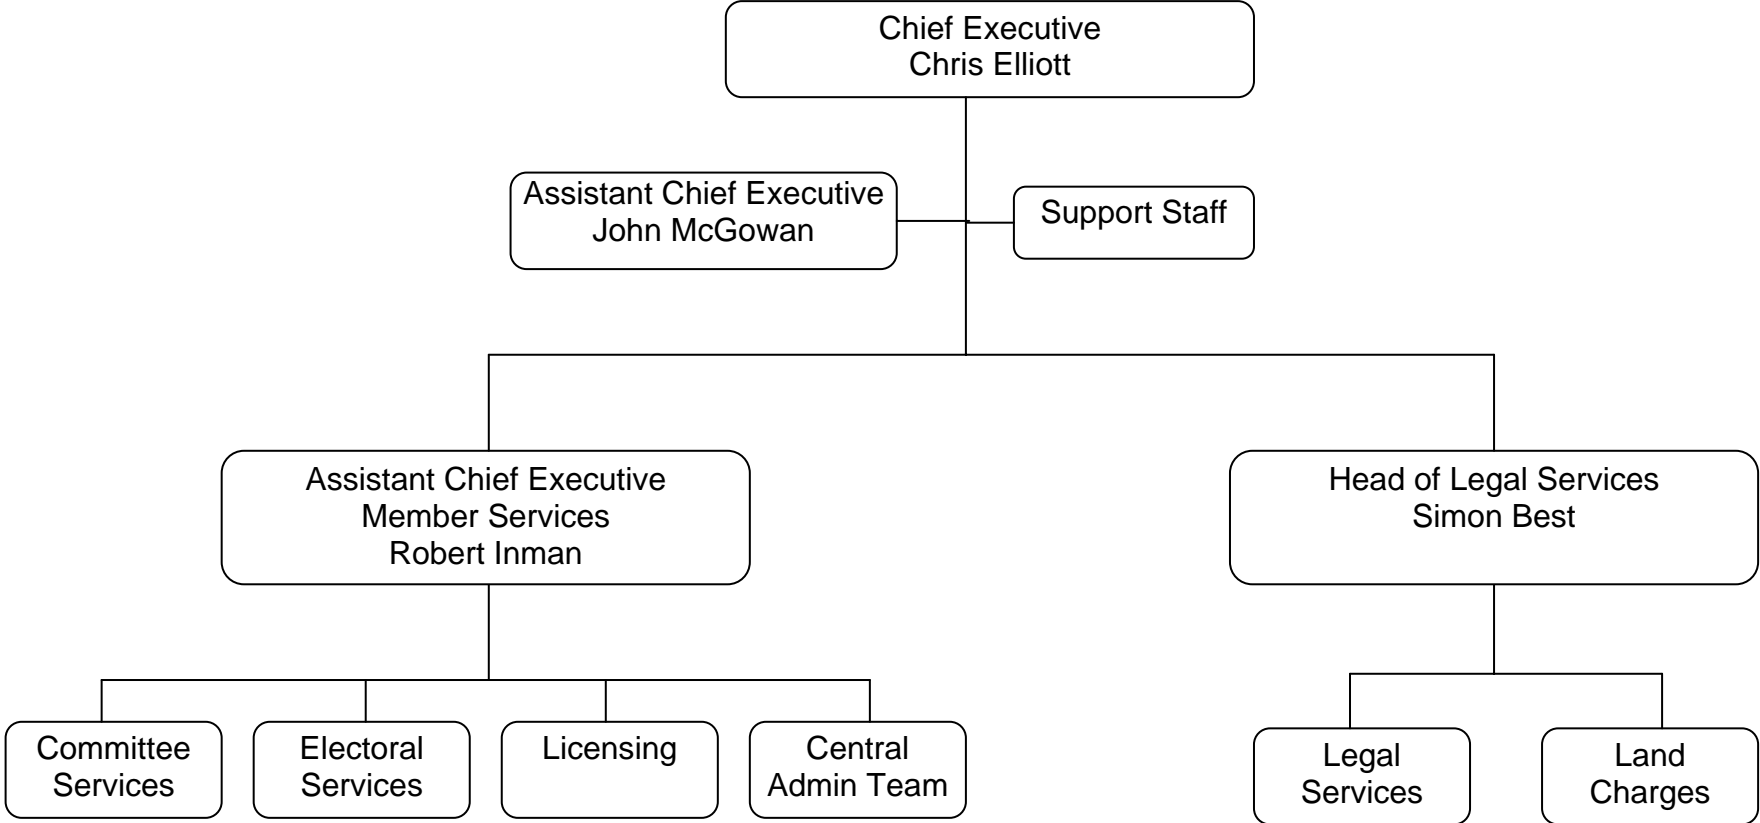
Chief Executive
Chris Elliott

Assistant Chief Executive
John McGowan

Support Staff

Assistant Chief Executive
Member Services
Robert Inman

Head of Legal Services
Simon Best

Committee Services

Electoral Services

Licensing

Central Admin Team

Legal Services

Land Charges